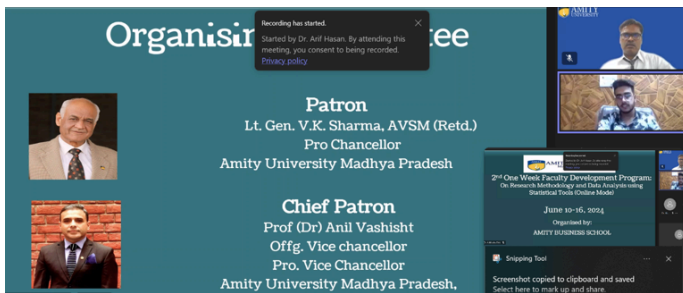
Organisin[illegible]ttee

Recording has started.

Started by Dr. Arif Hasan. By attending this meeting, you consent to being recorded.

Privacy policy

Patron

Lt. Gen. V.K. Sharma, AVSM (Retd.)

Pro Chancellor

Amity University Madhya Pradesh

Chief Patron

Prof (Dr) Anil Vashisht

Offg. Vice chancellor

Pro. Vice Chancellor

Amity University Madhya Pradesh,

AMITY UNIVERSITY

2nd One Week Faculty Development Program: On Research Methodology and Data Analysis using Statistical Tools (Online Mode)

June 10-16, 2024

Organized by:

AMITY BUSINESS SCHOOL

Snipping Tool

Screenshot copied to clipboard and saved

Select here to mark up and share.